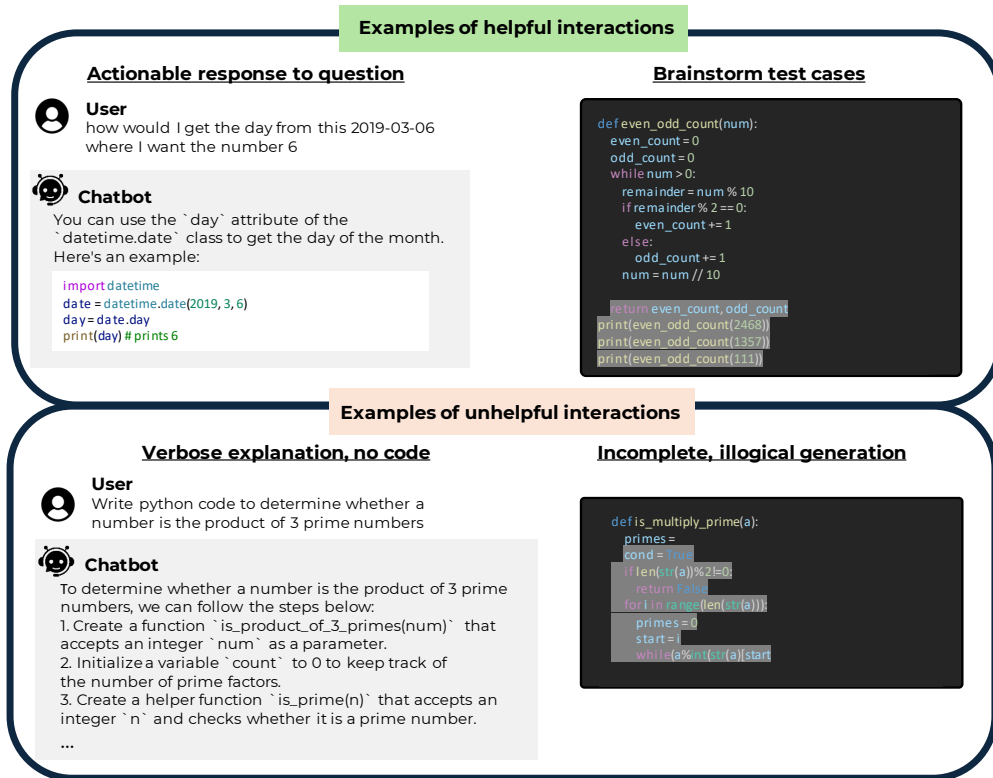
Examples of helpful interactions

Actionable response to question

User
how would I get the day from this 2019-03-06 where I want the number 6

Chatbot
You can use the `day` attribute of the `datetime.date` class to get the day of the month. Here's an example:

import datetime
date = datetime.date(2019, 3, 6)
day = date.day
print(day) # prints 6

Brainstorm test cases

def even_odd_count(num):
even_count = 0
odd_count = 0
while num > 0:
remainder = num % 10
if remainder % 2 == 0:
even_count += 1
else:
odd_count += 1
num = num // 10

return even_count, odd_count
print(even_odd_count(2468))
print(even_odd_count(1357))
print(even_odd_count(111))

Examples of unhelpful interactions

Verbose explanation, no code

User
Write python code to determine whether a number is the product of 3 prime numbers

Chatbot
To determine whether a number is the product of 3 prime numbers, we can follow the steps below:
1. Create a function `is_product_of_3_primes(num)` that accepts an integer `num` as a parameter.
2. Initialize a variable `count` to 0 to keep track of the number of prime factors.
3. Create a helper function `is_prime(n)` that accepts an integer `n` and checks whether it is a prime number.
...

Incomplete, illogical generation

def is_multiply_prime(a):
primes =
cond = True
if len(str(a))%2!=0:
return False
for i in range(len(str(a))):
primes = 0
start = i
while(a%int(str(a)(start